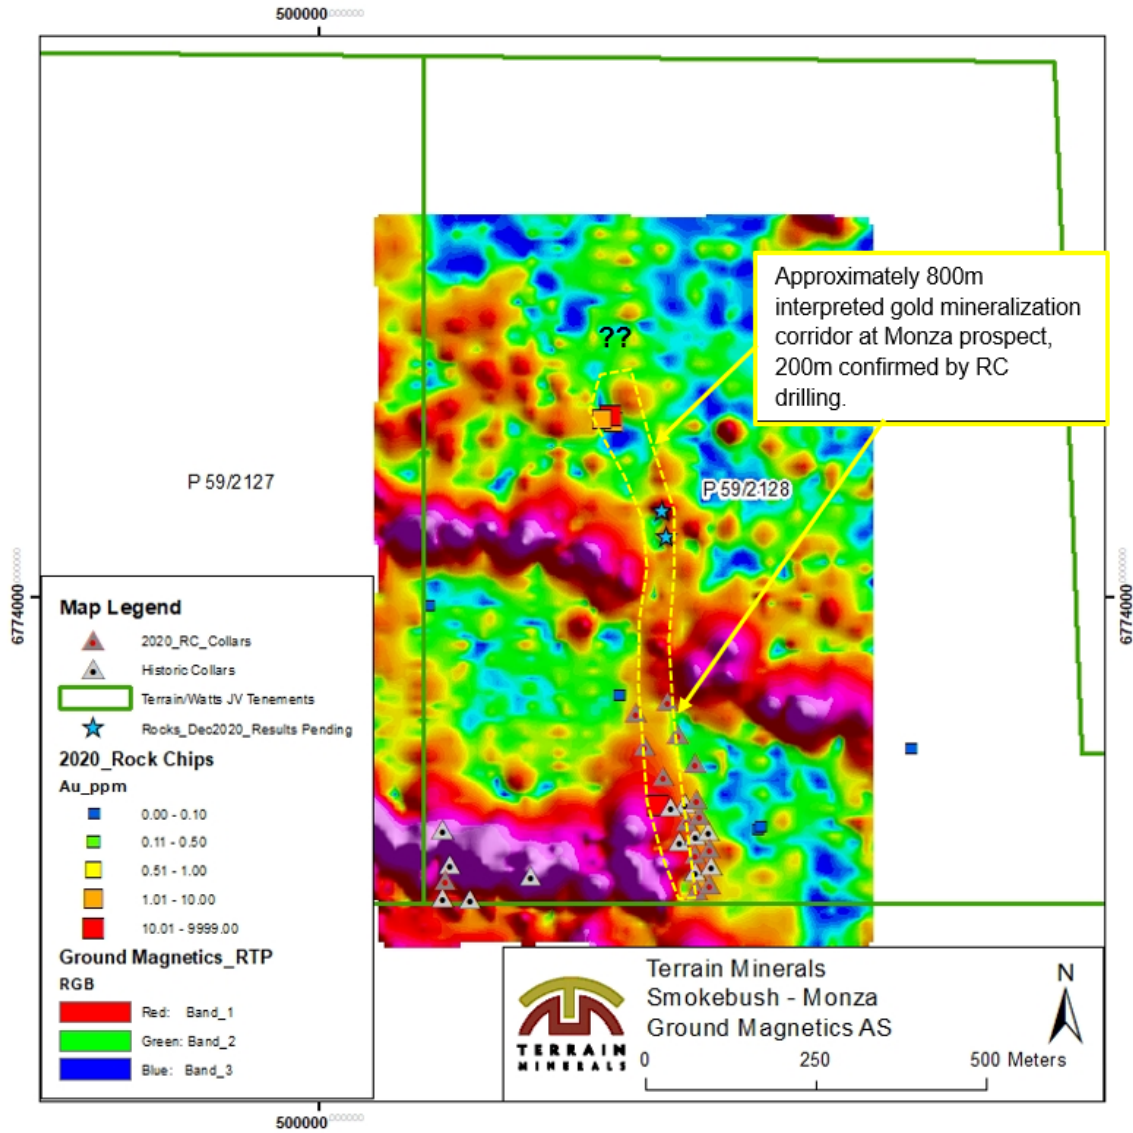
500000

Approximately 800m interpreted gold mineralization corridor at Monza prospect, 200m confirmed by RC drilling.

??

P 59/2127

P 59/2128

6774000

6774000

Map Legend

2020_RC_Collars

Historic Collars

Terrain/Watts JV Tenements

Rocks_Dec2020_Results Pending

2020_Rock Chips

Au_ppm

0.00 - 0.10

0.11 - 0.50

0.51 - 1.00

1.01 - 10.00

10.01 - 9999.00

Ground Magnetics_RTP

RGB

Red: Band_1

Green: Band_2

Blue: Band_3

TERRAIN MINERALS

Terrain Minerals
Smokebush - Monza
Ground Magnetics AS

N

0 250 500 Meters

500000